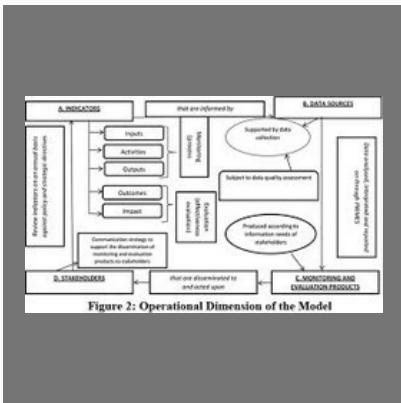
A. INDICATORS

that are informed by

B. DATA SOURCES

Review indicators on an annual basis against policy and strategic directives

Inputs

Activities

Outputs

Outcomes

Impact

Monitoring Systems

Supported by data collection

Subject to data quality assessment

Data analysed, integrated and reported on through PMMES

Evaluation (effectiveness evaluation)

Produced according to information needs of stakeholders

Communication strategy to support the dissemination of monitoring and evaluation products to stakeholders

D. STAKEHOLDERS

that are disseminated to and acted upon

C. MONITORING AND EVALUATION PRODUCTS

Figure 2: Operational Dimension of the Model